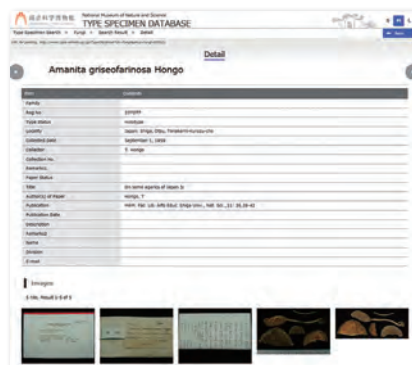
国立科学博物館 National Museum of Nature and Science
TYPE SPECIMEN DATABASE

Type Specimen Search > Fungi > Search Result > Detail

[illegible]

Detail

Amanita griseofarinosa Hongo

| Item | Content |
|---|---|
| Family | |
| Reg.no. | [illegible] |
| Type status | Holotype |
| Locality | Japan, Shiga, Otsu, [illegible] |
| Collected date | September 1, 1958 |
| Collector | T. Hongo |
| Collection No. | |
| Remarks | |
| Paper Status | |
| Title | On some agarics of Japan 3 |
| Author(s) of Paper | Hongo, T. |
| Publication | Mem. Fac. Lib. Arts Educ. Shiga Univ., Nat. Sci., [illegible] |
| Publication Date | |
| Description | |
| Author(s) | |
| Name | |
| Division | |
| E-mail | |

Images

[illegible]